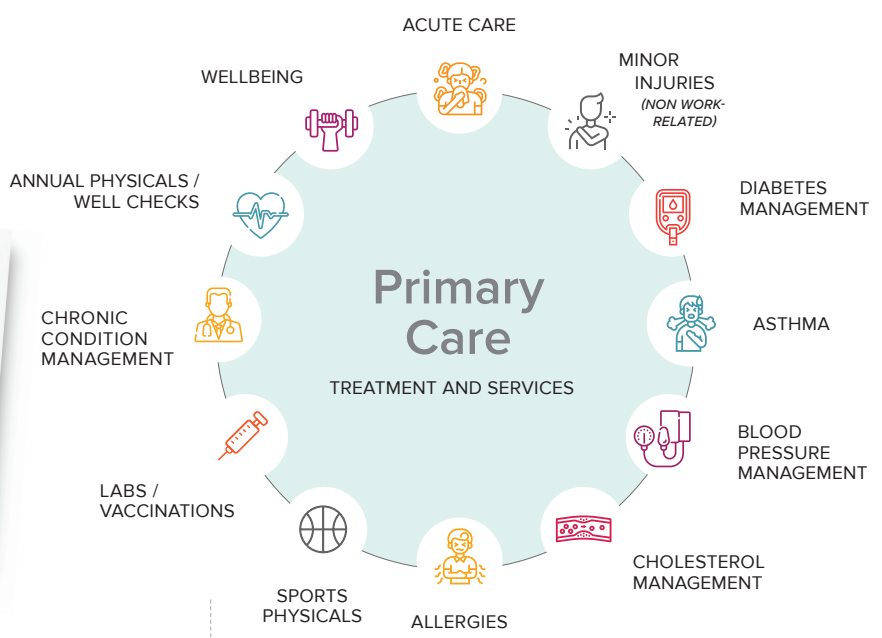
Primary Care

TREATMENT AND SERVICES

ACUTE CARE

MINOR INJURIES (NON WORK-RELATED)

DIABETES MANAGEMENT

ASTHMA

BLOOD PRESSURE MANAGEMENT

CHOLESTEROL MANAGEMENT

ALLERGIES

SPORTS PHYSICALS

LABS / VACCINATIONS

CHRONIC CONDITION MANAGEMENT

ANNUAL PHYSICALS / WELL CHECKS

WELLBEING